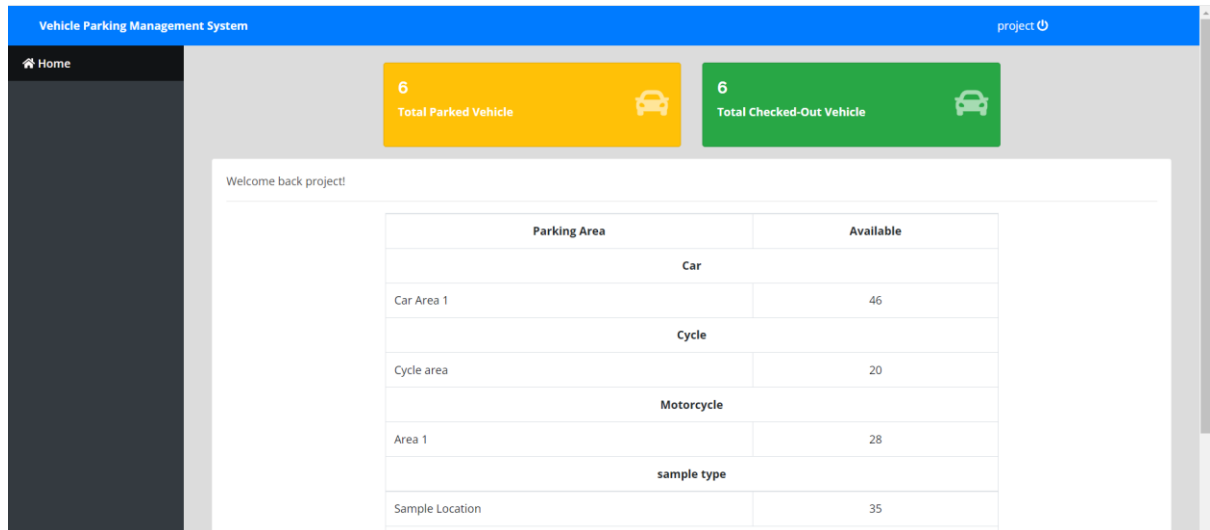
Vehicle Parking Management System

project

Home

6
Total Parked Vehicle

6
Total Checked-Out Vehicle

Welcome back project!

| Parking Area | Available |
|---|---|
| **Car** | |
| Car Area 1 | 46 |
| **Cycle** | |
| Cycle area | 20 |
| **Motorcycle** | |
| Area 1 | 28 |
| **sample type** | |
| Sample Location | 35 |